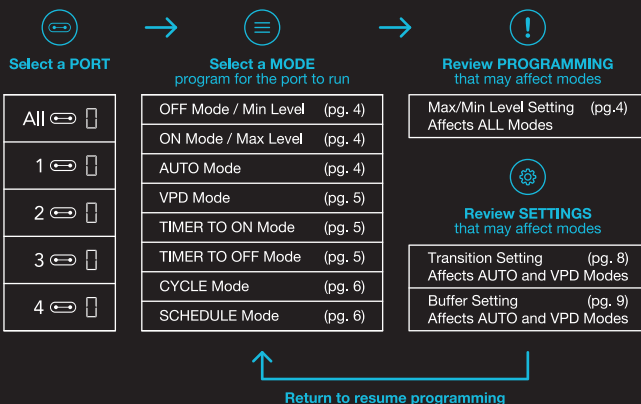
Select a PORT

Select a MODE
program for the port to run

Review PROGRAMMING
that may affect modes

| All |
|---|
| 1 |
| 2 |
| 3 |
| 4 |

| OFF Mode / Min Level | (pg. 4) |
|---|---|
| ON Mode / Max Level | (pg. 4) |
| AUTO Mode | (pg. 4) |
| VPD Mode | (pg. 5) |
| TIMER TO ON Mode | (pg. 5) |
| TIMER TO OFF Mode | (pg. 5) |
| CYCLE Mode | (pg. 6) |
| SCHEDULE Mode | (pg. 6) |

Max/Min Level Setting (pg.4)
Affects ALL Modes

Review SETTINGS
that may affect modes

Transition Setting (pg. 8)
Affects AUTO and VPD Modes

Buffer Setting (pg. 9)
Affects AUTO and VPD Modes

Return to resume programming